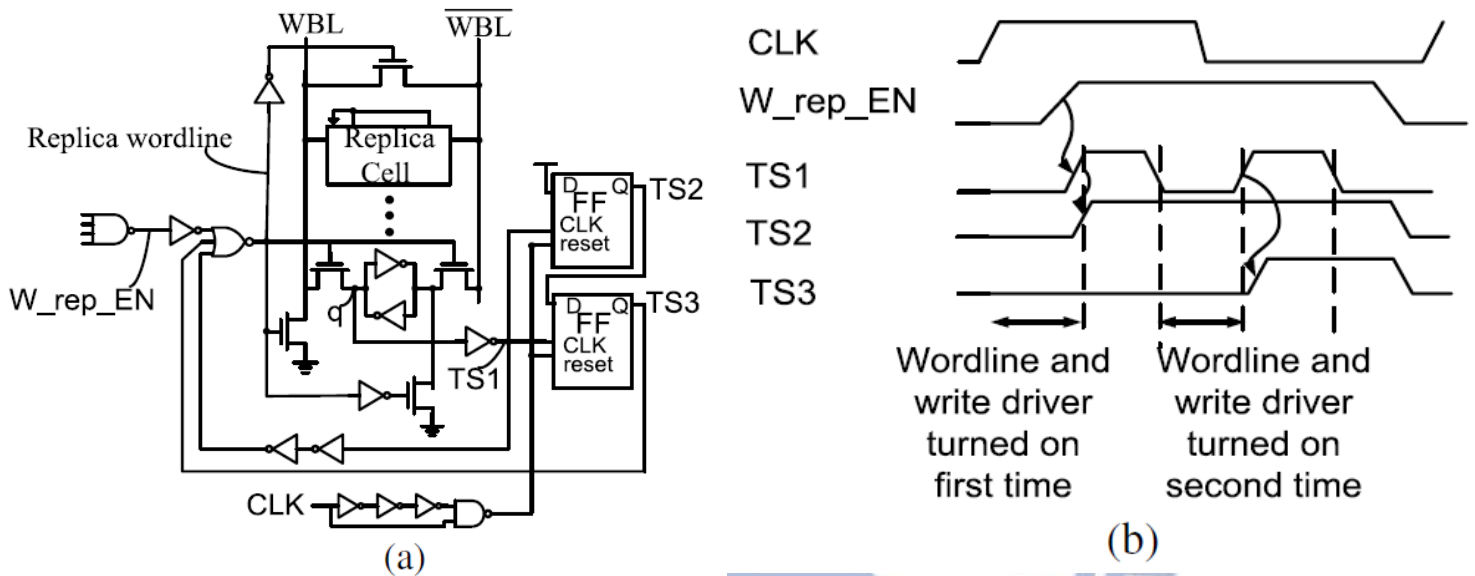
WBL
$\overline{WBL}$
Replica wordline
Replica Cell
W_rep_EN
Q
D FF Q
CLK reset
TS2
D FF Q
CLK reset
TS3
TS1
CLK
(a)

CLK
W_rep_EN
TS1
TS2
TS3
Wordline and write driver turned on first time
Wordline and write driver turned on second time
(b)